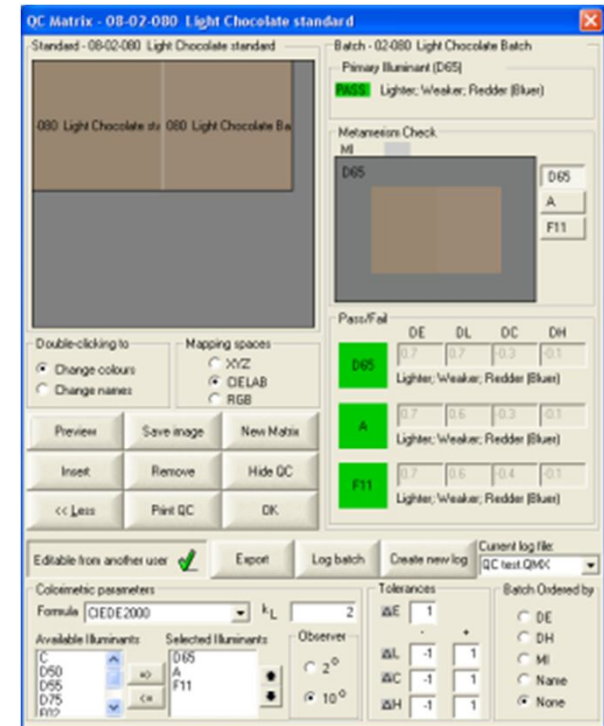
QC Matrix - 08-02-080 Light Chocolate standard

Standard - 08-02-080 Light Chocolate standard

080 Light Chocolate st 080 Light Chocolate Ba

Batch - 02-080 Light Chocolate Batch

Primary Illuminant (D65)

PASS: Lighter; Weaker; Redder (Bluer)

Metamerism Check

MI

D65

D65
A
F11

Pass/Fail

| | DE | DL | DC | DH |
|---|---|---|---|---|
| D65 | 0.7 | 0.7 | -0.3 | -0.1 |
| | Lighter; Weaker; Redder (Bluer) | | | |
| A | 0.7 | 0.6 | -0.3 | -0.1 |
| | Lighter; Weaker; Redder (Bluer) | | | |
| F11 | 0.7 | 0.6 | -0.4 | -0.1 |
| | Lighter; Weaker; Redder (Bluer) | | | |

Double-clicking to
Change colours
Change names

Mapping spaces
XYZ
CIELAB
RGB

Preview
Save image
New Matrix
Insert
Remove
Hide QC
<< Less
Print QC
OK

Editable from another user
Export
Log batch
Create new log
Current log file:
QC test.QMX

Colorimetric parameters
Formula CIEDE2000
$k_L$ 2

Available Illuminants
C
D50
D55
D75
F02

=>
<=

Selected Illuminants
D65
A
F11

Observer
$2°$
$10°$

Tolerances
ΔE 1
- +
ΔL -1 1
ΔC -1 1
ΔH -1 1

Batch Ordered by
DE
DH
MI
Name
None